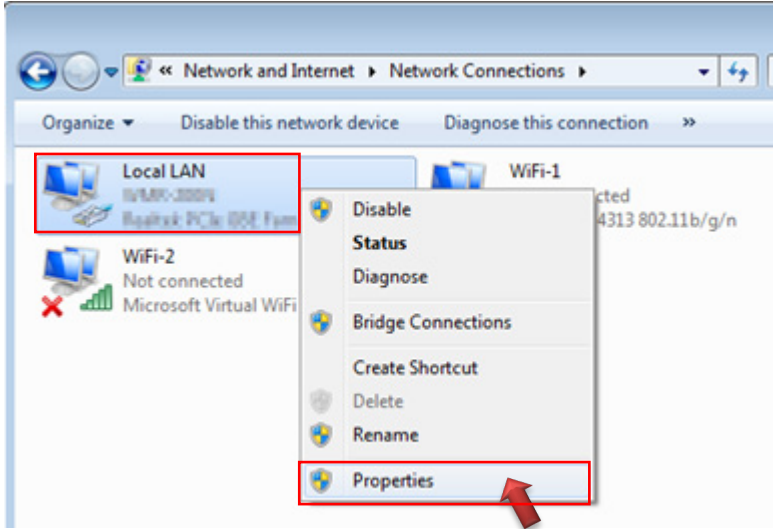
« Network and Internet ▸ Network Connections ▸

Organize ▾ Disable this network device Diagnose this connection »

Local LAN
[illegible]
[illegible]

WiFi-1
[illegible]cted
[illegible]4313 802.11b/g/n

WiFi-2
Not connected
Microsoft Virtual WiFi

Disable
Status
Diagnose
Bridge Connections
Create Shortcut
Delete
Rename
Properties